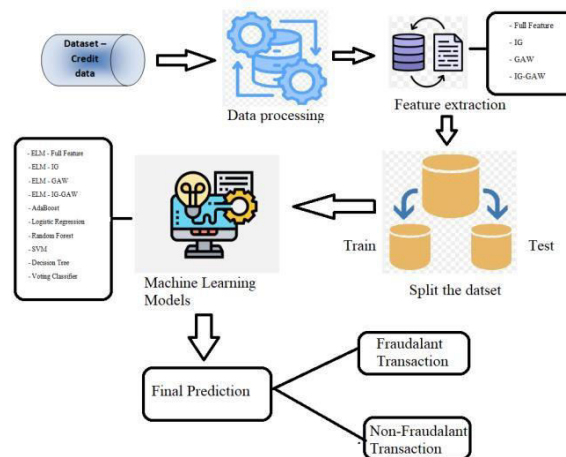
Dataset – Credit data

Data processing

Feature extraction

- Full Feature
- IG
- GAW
- IG-GAW

- ELM - Full Feature
- ELM - IG
- ELM - GAW
- ELM - IG-GAW
- AdaBoost
- Logistic Regression
- Random Forest
- SVM
- Decision Tree
- Voting Classifier

Machine Learning Models

Train

Test

Split the datset

Final Prediction

Fraudalant Transaction

Non-Fraudalant Transaction